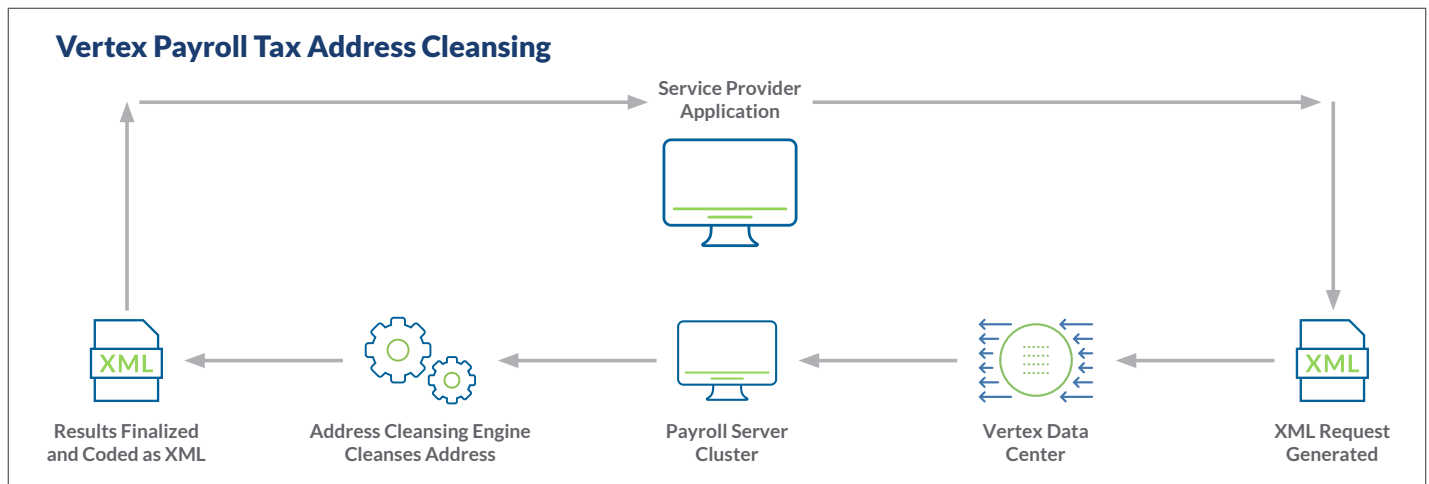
Vertex Payroll Tax Address Cleansing

Service Provider Application

XML

XML

Results Finalized and Coded as XML

Address Cleansing Engine Cleanses Address

Payroll Server Cluster

Vertex Data Center

XML Request Generated